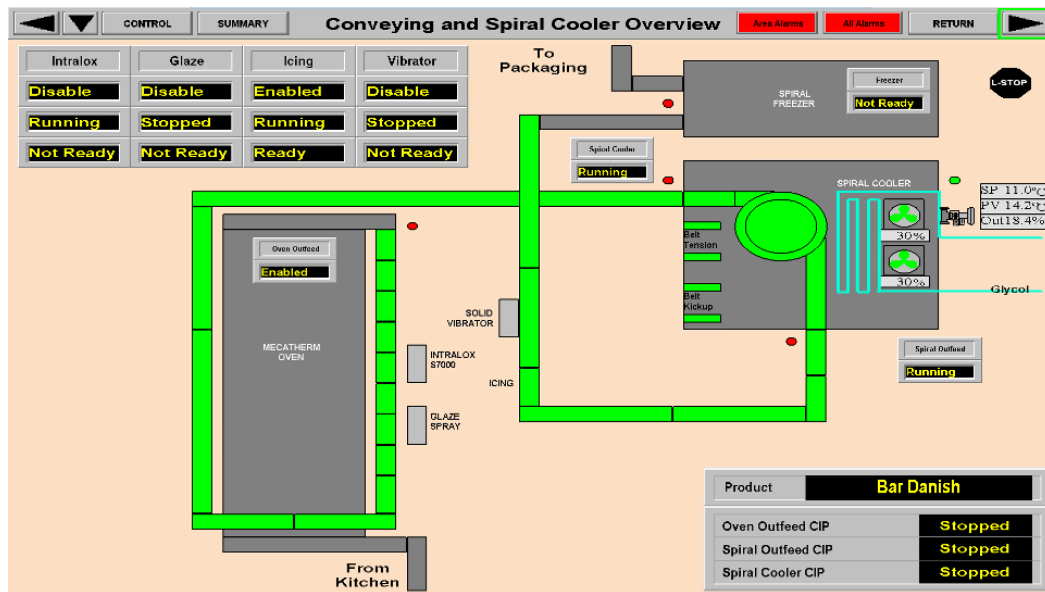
CONTROL SUMMARY Conveying and Spiral Cooler Overview Area Alarms All Alarms RETURN

| Intralox | Glaze | Icing | Vibrator |
|---|---|---|---|
| Disable | Disable | Enabled | Disable |
| Running | Stopped | Running | Stopped |
| Not Ready | Not Ready | Ready | Not Ready |

To Packaging

Freezer
Not Ready

SPIRAL FREEZER

L-STOP

Spiral Cooler
Running

SPIRAL COOLER

SP 11.0°C
PV 14.2°C
Out18.4%

Belt Tension

Belt Kickup

30%

30%

Glycol

Oven Outfeed
Enabled

MECATHERM OVEN

SOLID VIBRATOR

INTRALOX S7000

ICING

GLAZE SPRAY

Spiral Outfeed
Running

| Product | Bar Danish |
|---|---|

| Oven Outfeed CIP | Stopped |
|---|---|
| Spiral Outfeed CIP | Stopped |
| Spiral Cooler CIP | Stopped |

From Kitchen